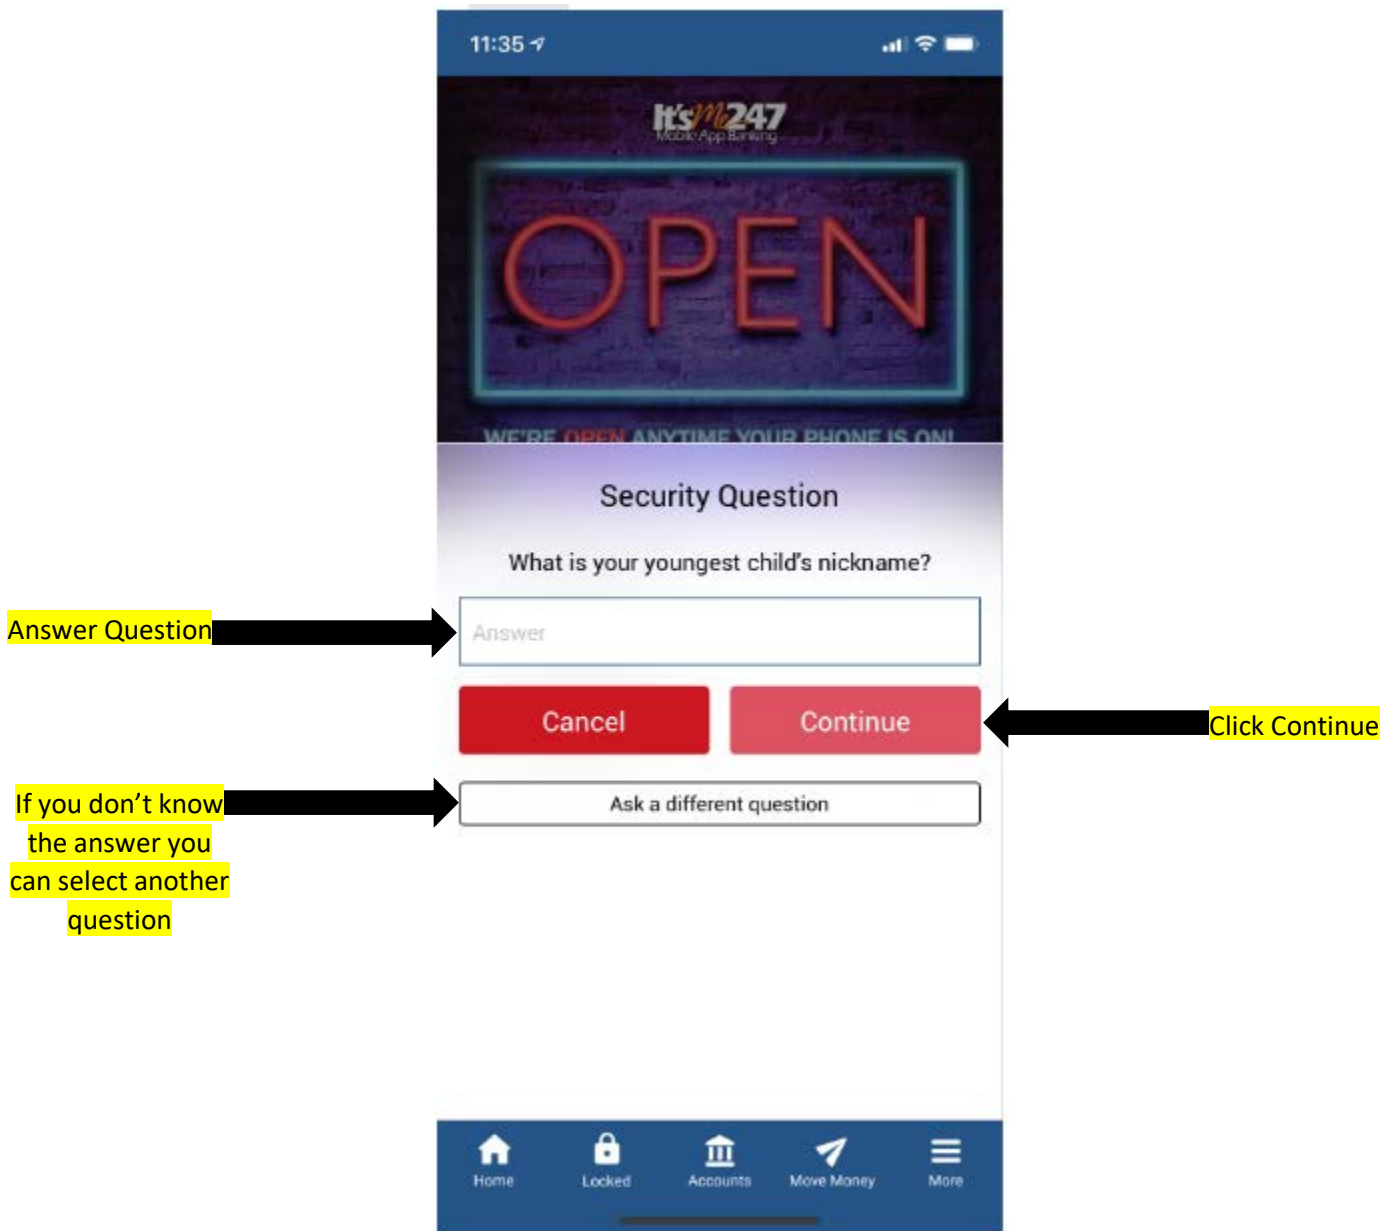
11:35

It's Me 247
Mobile App Banking

OPEN

WE'RE OPEN ANYTIME YOUR PHONE IS ON!

Security Question

What is your youngest child's nickname?

Answer Question

Answer

Cancel

Continue

Click Continue

If you don't know the answer you can select another question

Ask a different question

Home
Locked
Accounts
Move Money
More